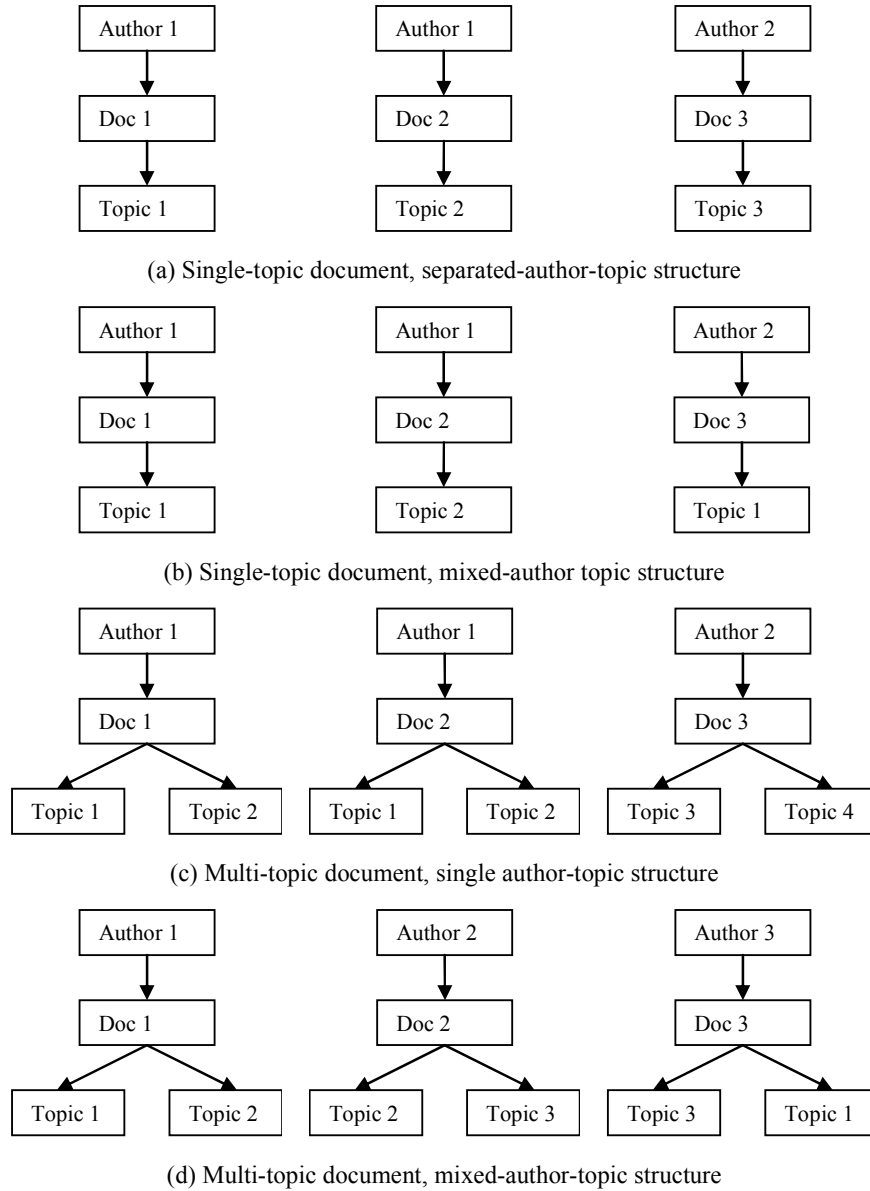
Author 1
Doc 1
Topic 1

Author 1
Doc 2
Topic 2

Author 2
Doc 3
Topic 3

(a) Single-topic document, separated-author-topic structure

Author 1
Doc 1
Topic 1

Author 1
Doc 2
Topic 2

Author 2
Doc 3
Topic 1

(b) Single-topic document, mixed-author topic structure

Author 1
Doc 1
Topic 1 Topic 2

Author 1
Doc 2
Topic 1 Topic 2

Author 2
Doc 3
Topic 3 Topic 4

(c) Multi-topic document, single author-topic structure

Author 1
Doc 1
Topic 1 Topic 2

Author 2
Doc 2
Topic 2 Topic 3

Author 3
Doc 3
Topic 3 Topic 1

(d) Multi-topic document, mixed-author-topic structure